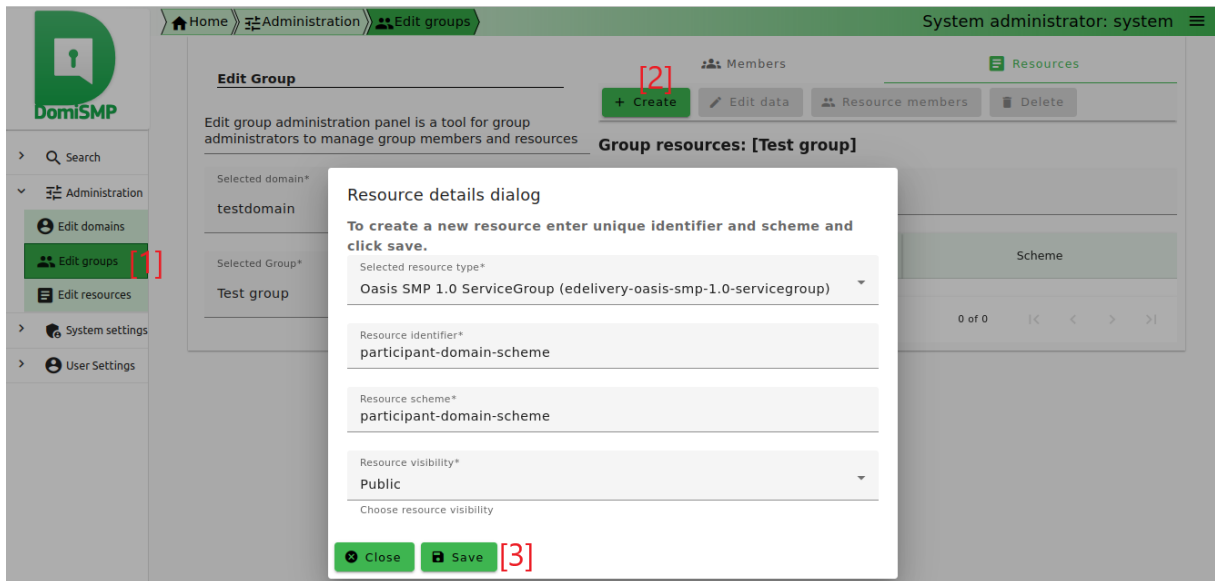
DomiSMP

Home Administration Edit groups

System administrator: system

Search
Administration
Edit domains
Edit groups [1]
Edit resources
System settings
User Settings

Edit Group

Edit group administration panel is a tool for group administrators to manage group members and resources

Selected domain*
testdomain

Selected Group*
Test group

Members
Resources

[2]
+ Create
Edit data
Resource members
Delete

Group resources: [Test group]

Scheme

0 of 0

Resource details dialog

To create a new resource enter unique identifier and scheme and click save.

Selected resource type*
Oasis SMP 1.0 ServiceGroup (edelivery-oasis-smp-1.0-servicegroup)

Resource identifier*
participant-domain-scheme

Resource scheme*
participant-domain-scheme

Resource visibility*
Public
Choose resource visibility

Close
Save [3]